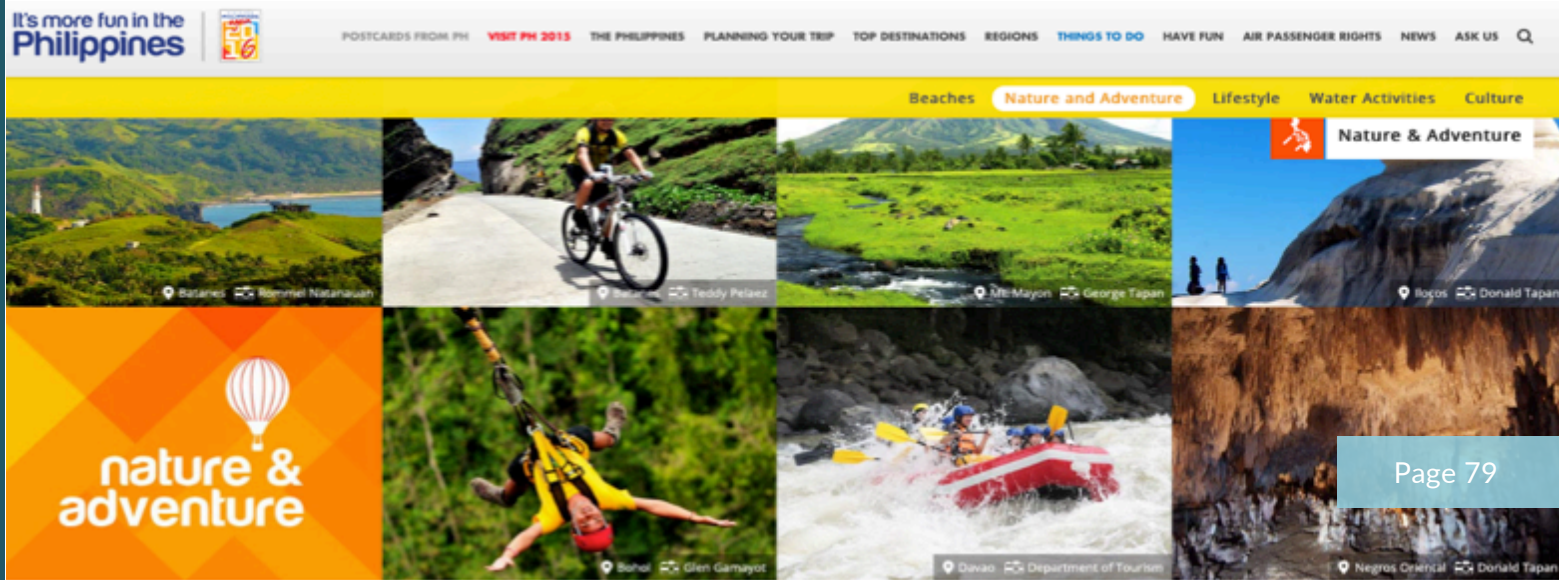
It's more fun in the Philippines

POSTCARDS FROM PH VISIT PH 2015 THE PHILIPPINES PLANNING YOUR TRIP TOP DESTINATIONS REGIONS THINGS TO DO HAVE FUN AIR PASSENGER RIGHTS NEWS ASK US

Beaches Nature and Adventure Lifestyle Water Activities Culture

Batanes Rommel Natanauan

Batanes Teddy Pelaez

Mt. Mayon George Tapan

Nature & Adventure

Ilocos Donald Tapan

nature & adventure

Bohol Glen Gamayot

Davao Department of Tourism

Negros Oriental Donald Tapan

Page 79